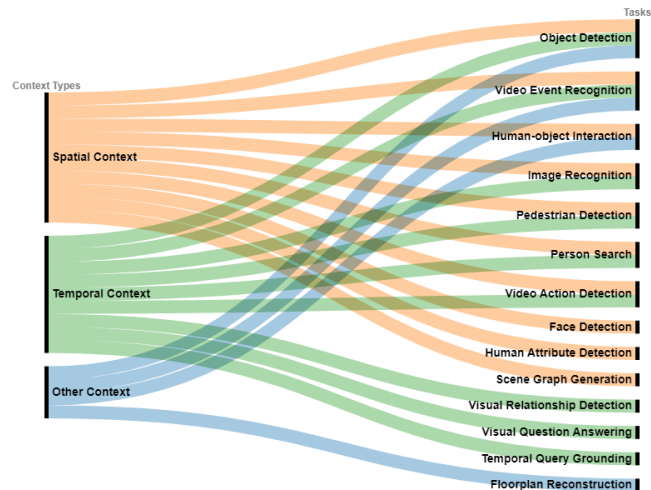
Context Types

Spatial Context

Temporal Context

Other Context

Tasks

Object Detection

Video Event Recognition

Human-object Interaction

Image Recognition

Pedestrian Detection

Person Search

Video Action Detection

Face Detection

Human Attribute Detection

Scene Graph Generation

Visual Relationship Detection

Visual Question Answering

Temporal Query Grounding

Floorplan Reconstruction